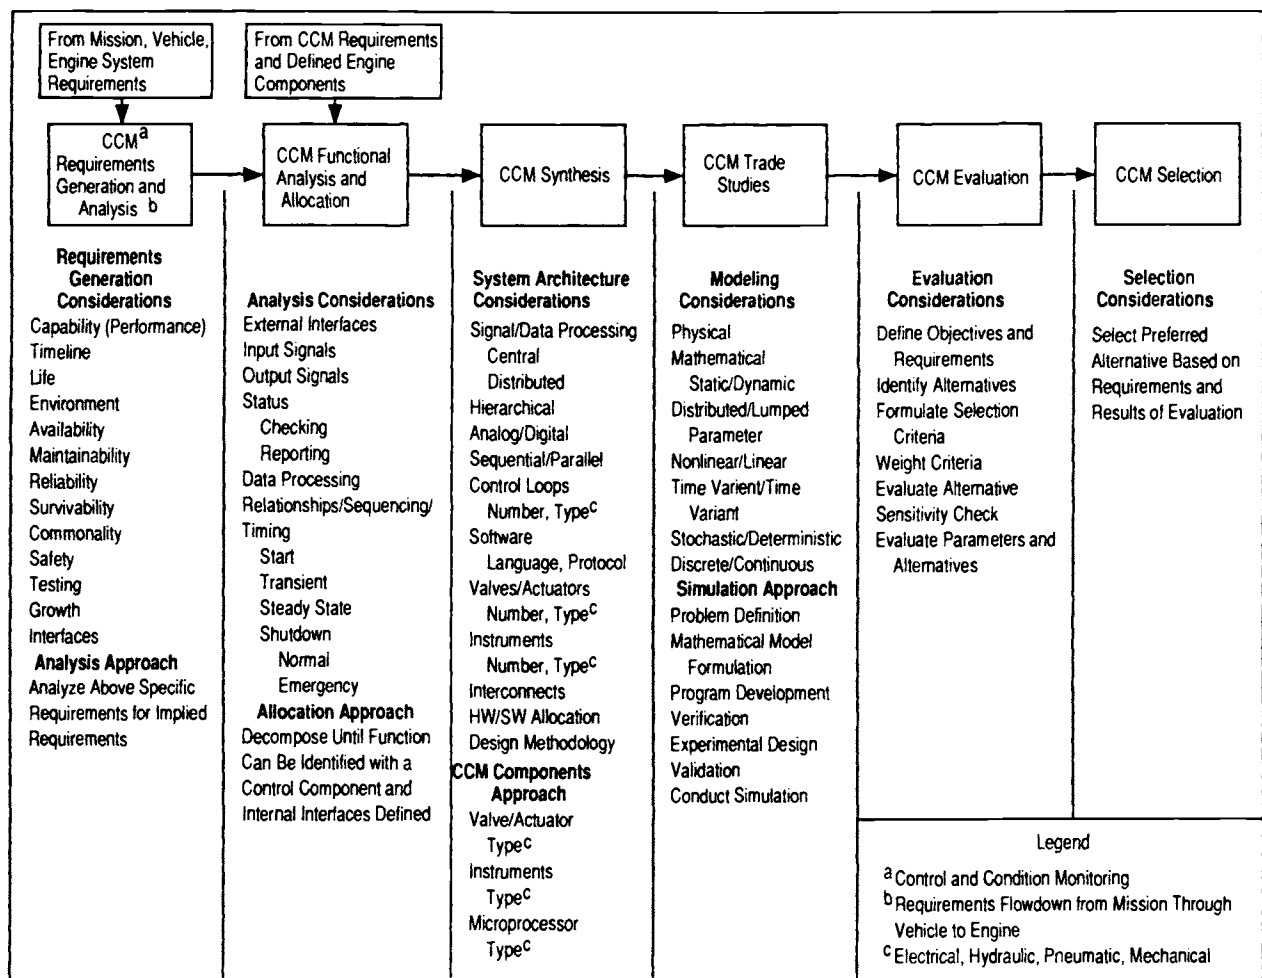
From Mission, Vehicle, Engine System Requirements

From CCM Requirements and Defined Engine Components

CCM$^a$ Requirements Generation and Analysis $^b$

CCM Functional Analysis and Allocation

CCM Synthesis

CCM Trade Studies

CCM Evaluation

CCM Selection

Requirements Generation Considerations
Capability (Performance)
Timeline
Life
Environment
Availability
Maintainability
Reliability
Survivability
Commonality
Safety
Testing
Growth
Interfaces
Analysis Approach
Analyze Above Specific Requirements for Implied Requirements

Analysis Considerations
External Interfaces
Input Signals
Output Signals
Status
Checking
Reporting
Data Processing
Relationships/Sequencing/Timing
Start
Transient
Steady State
Shutdown
Normal
Emergency
Allocation Approach
Decompose Until Function Can Be Identified with a Control Component and Internal Interfaces Defined

System Architecture Considerations
Signal/Data Processing
Central
Distributed
Hierarchical
Analog/Digital
Sequential/Parallel
Control Loops
Number, Type$^c$
Software
Language, Protocol
Valves/Actuators
Number, Type$^c$
Instruments
Number, Type$^c$
Interconnects
HW/SW Allocation
Design Methodology
CCM Components Approach
Valve/Actuator
Type$^c$
Instruments
Type$^c$
Microprocessor
Type$^c$

Modeling Considerations
Physical
Mathematical
Static/Dynamic
Distributed/Lumped Parameter
Nonlinear/Linear
Time Varient/Time Variant
Stochastic/Deterministic
Discrete/Continuous
Simulation Approach
Problem Definition
Mathematical Model Formulation
Program Development
Verification
Experimental Design
Validation
Conduct Simulation

Evaluation Considerations
Define Objectives and Requirements
Identify Alternatives
Formulate Selection Criteria
Weight Criteria
Evaluate Alternative
Sensitivity Check
Evaluate Parameters and Alternatives

Selection Considerations
Select Preferred Alternative Based on Requirements and Results of Evaluation

Legend
$^a$ Control and Condition Monitoring
$^b$ Requirements Flowdown from Mission Through Vehicle to Engine
$^c$ Electrical, Hydraulic, Pneumatic, Mechanical